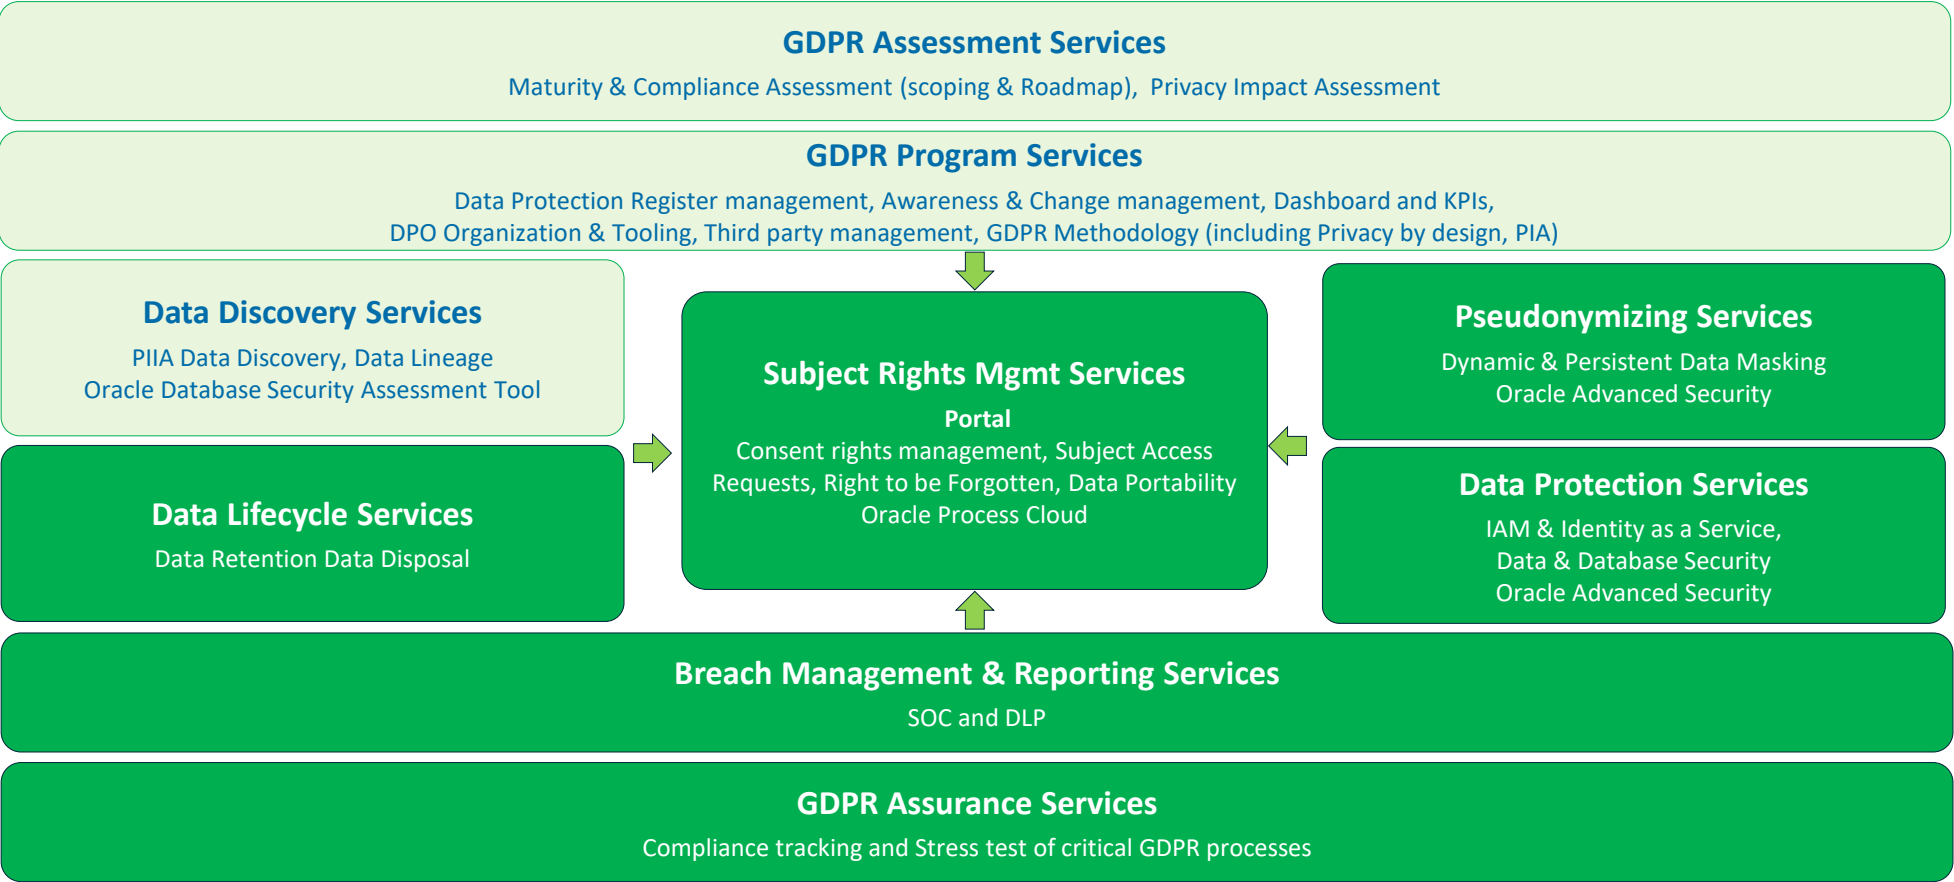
GDPR Assessment Services
Maturity & Compliance Assessment (scoping & Roadmap), Privacy Impact Assessment

GDPR Program Services
Data Protection Register management, Awareness & Change management, Dashboard and KPIs, DPO Organization & Tooling, Third party management, GDPR Methodology (including Privacy by design, PIA)

Data Discovery Services
PIIA Data Discovery, Data Lineage
Oracle Database Security Assessment Tool

Data Lifecycle Services
Data Retention Data Disposal

Subject Rights Mgmt Services
Portal
Consent rights management, Subject Access Requests, Right to be Forgotten, Data Portability
Oracle Process Cloud

Pseudonymizing Services
Dynamic & Persistent Data Masking
Oracle Advanced Security

Data Protection Services
IAM & Identity as a Service,
Data & Database Security
Oracle Advanced Security

Breach Management & Reporting Services
SOC and DLP

GDPR Assurance Services
Compliance tracking and Stress test of critical GDPR processes